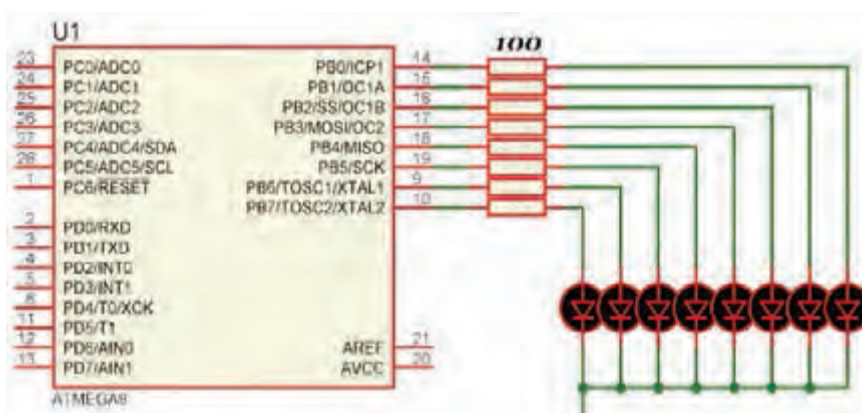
U1

23 PC0/ADC0
24 PC1/ADC1
25 PC2/ADC2
26 PC3/ADC3
27 PC4/ADC4/SDA
28 PC5/ADC5/SCL
1 PC6/RESET

2 PD0/RXD
3 PD1/TXD
4 PD2/INT0
5 PD3/INT1
6 PD4/T0/XCK
11 PD5/T1
12 PD6/AIN0
13 PD7/AIN1

PB0/ICP1 14
PB1/OC1A 15
PB2/SS/OC1B 16
PB3/MOSI/OC2 17
PB4/MISO 18
PB5/SCK 19
PB6/TOSC1/XTAL1 9
PB7/TOSC2/XTAL2 10

AREF 21
AVCC 20

ATMEGA8

100